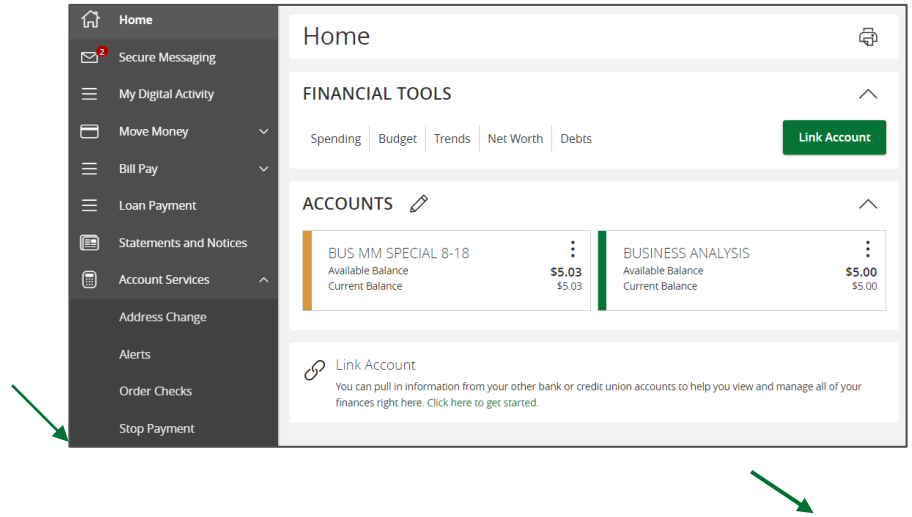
Home
2
Secure Messaging
My Digital Activity
Move Money
Bill Pay
Loan Payment
Statements and Notices
Account Services
Address Change
Alerts
Order Checks
Stop Payment

Home

FINANCIAL TOOLS
Spending | Budget | Trends | Net Worth | Debts
Link Account

ACCOUNTS

BUS MM SPECIAL 8-18
Available Balance $5.03
Current Balance $5.03

BUSINESS ANALYSIS
Available Balance $5.00
Current Balance $5.00

Link Account
You can pull in information from your other bank or credit union accounts to help you view and manage all of your finances right here. Click here to get started.